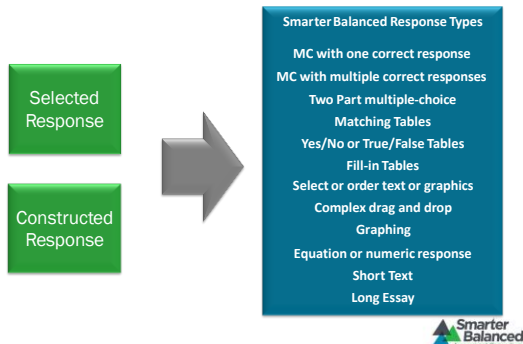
Selected Response

Constructed Response

Smarter Balanced Response Types

MC with one correct response

MC with multiple correct responses

Two Part multiple-choice

Matching Tables

Yes/No or True/False Tables

Fill-in Tables

Select or order text or graphics

Complex drag and drop

Graphing

Equation or numeric response

Short Text

Long Essay

Smarter Balanced